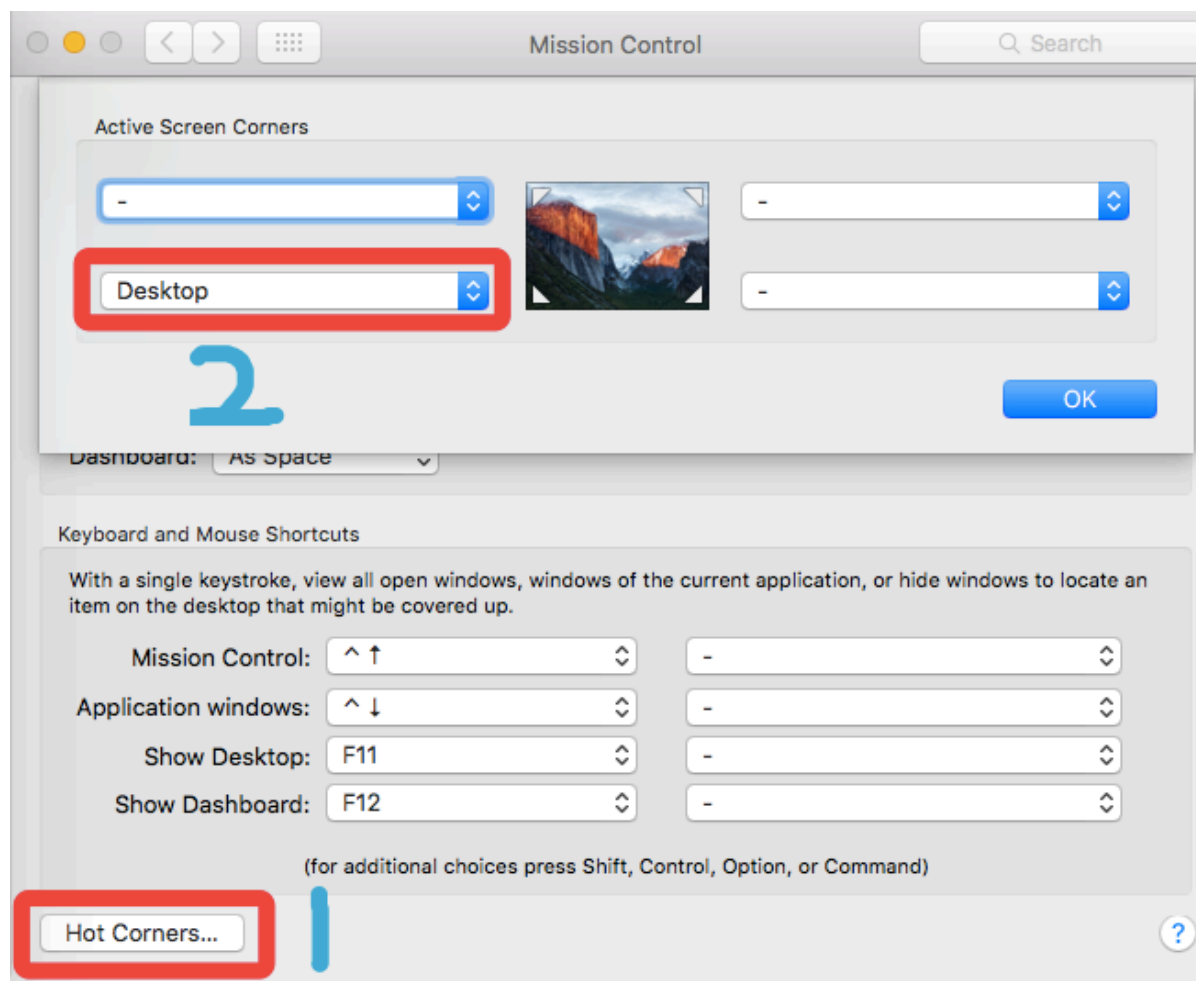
Mission Control

Search

Active Screen Corners

-

-

Desktop

-

2

OK

Dashboard: As Space

Keyboard and Mouse Shortcuts

With a single keystroke, view all open windows, windows of the current application, or hide windows to locate an item on the desktop that might be covered up.

Mission Control: ^ ↑ -

Application windows: ^ ↓ -

Show Desktop: F11 -

Show Dashboard: F12 -

(for additional choices press Shift, Control, Option, or Command)

Hot Corners...

1

?